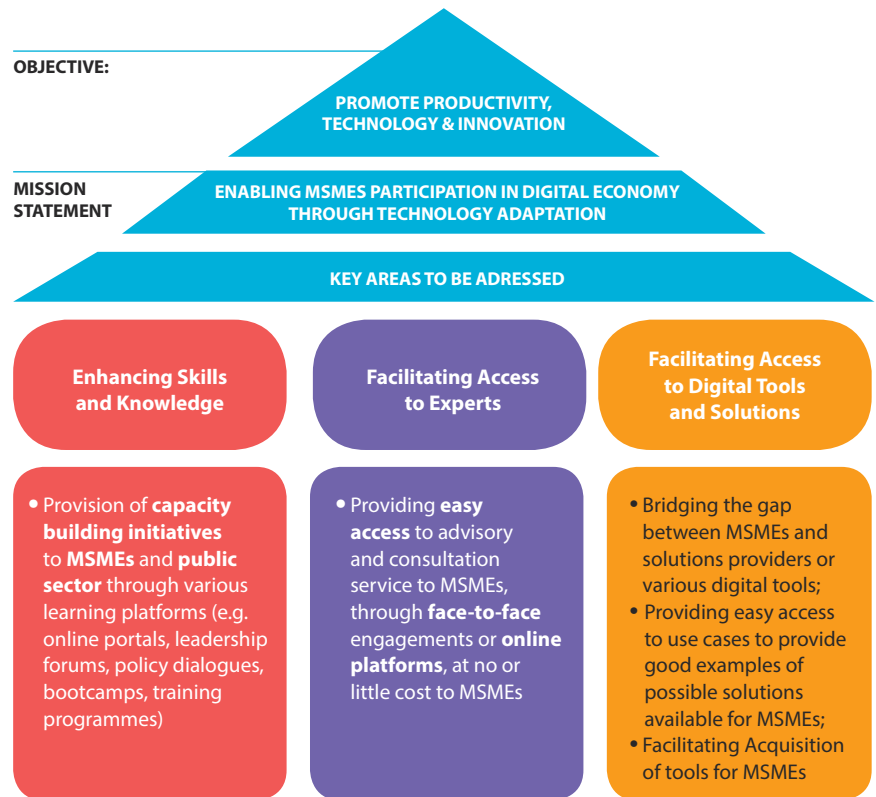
OBJECTIVE:

PROMOTE PRODUCTIVITY, TECHNOLOGY & INNOVATION

MISSION STATEMENT

ENABLING MSMES PARTICIPATION IN DIGITAL ECONOMY THROUGH TECHNOLOGY ADAPTATION

KEY AREAS TO BE ADRESSED

Enhancing Skills and Knowledge

Facilitating Access to Experts

Facilitating Access to Digital Tools and Solutions

• Provision of **capacity building initiatives** to **MSMEs** and **public sector** through various learning platforms (e.g. online portals, leadership forums, policy dialogues, bootcamps, training programmes)

• Providing **easy access** to advisory and consultation service to MSMEs, through **face-to-face** engagements or **online platforms**, at no or little cost to MSMEs

• Bridging the gap between MSMEs and solutions providers or various digital tools;
• Providing easy access to use cases to provide good examples of possible solutions available for MSMEs;
• Facilitating Acquisition of tools for MSMEs